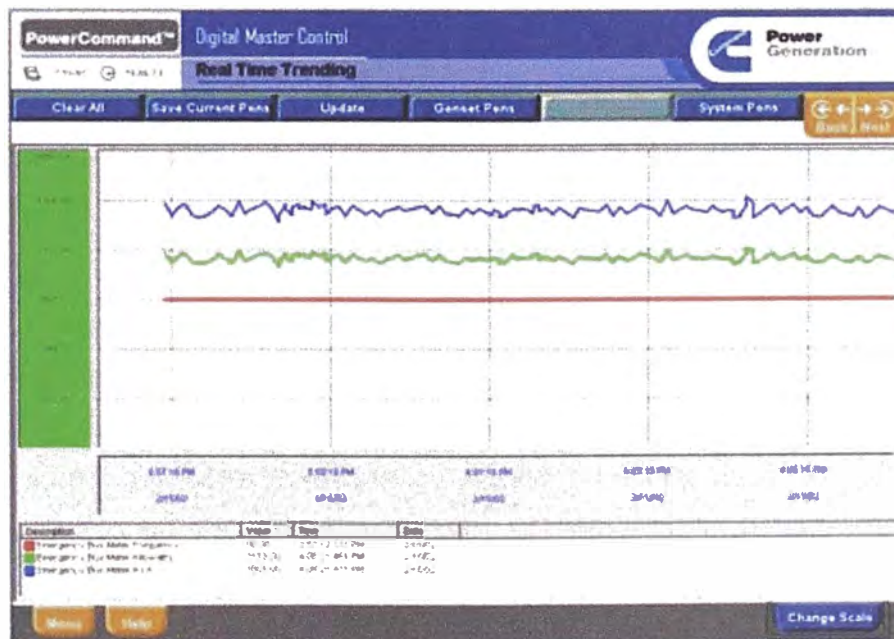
PowerCommand™ Digital Master Control

Real Time Trending

Power Generation

Clear All | Save Current Pens | Update | Genset Pens | | System Pens

Back Next

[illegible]

| Description | Value | Time | Date |
|---|---|---|---|
| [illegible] | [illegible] | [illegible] | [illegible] |
| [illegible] | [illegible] | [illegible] | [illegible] |
| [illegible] | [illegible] | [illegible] | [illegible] |

Menu Help

Change Scale